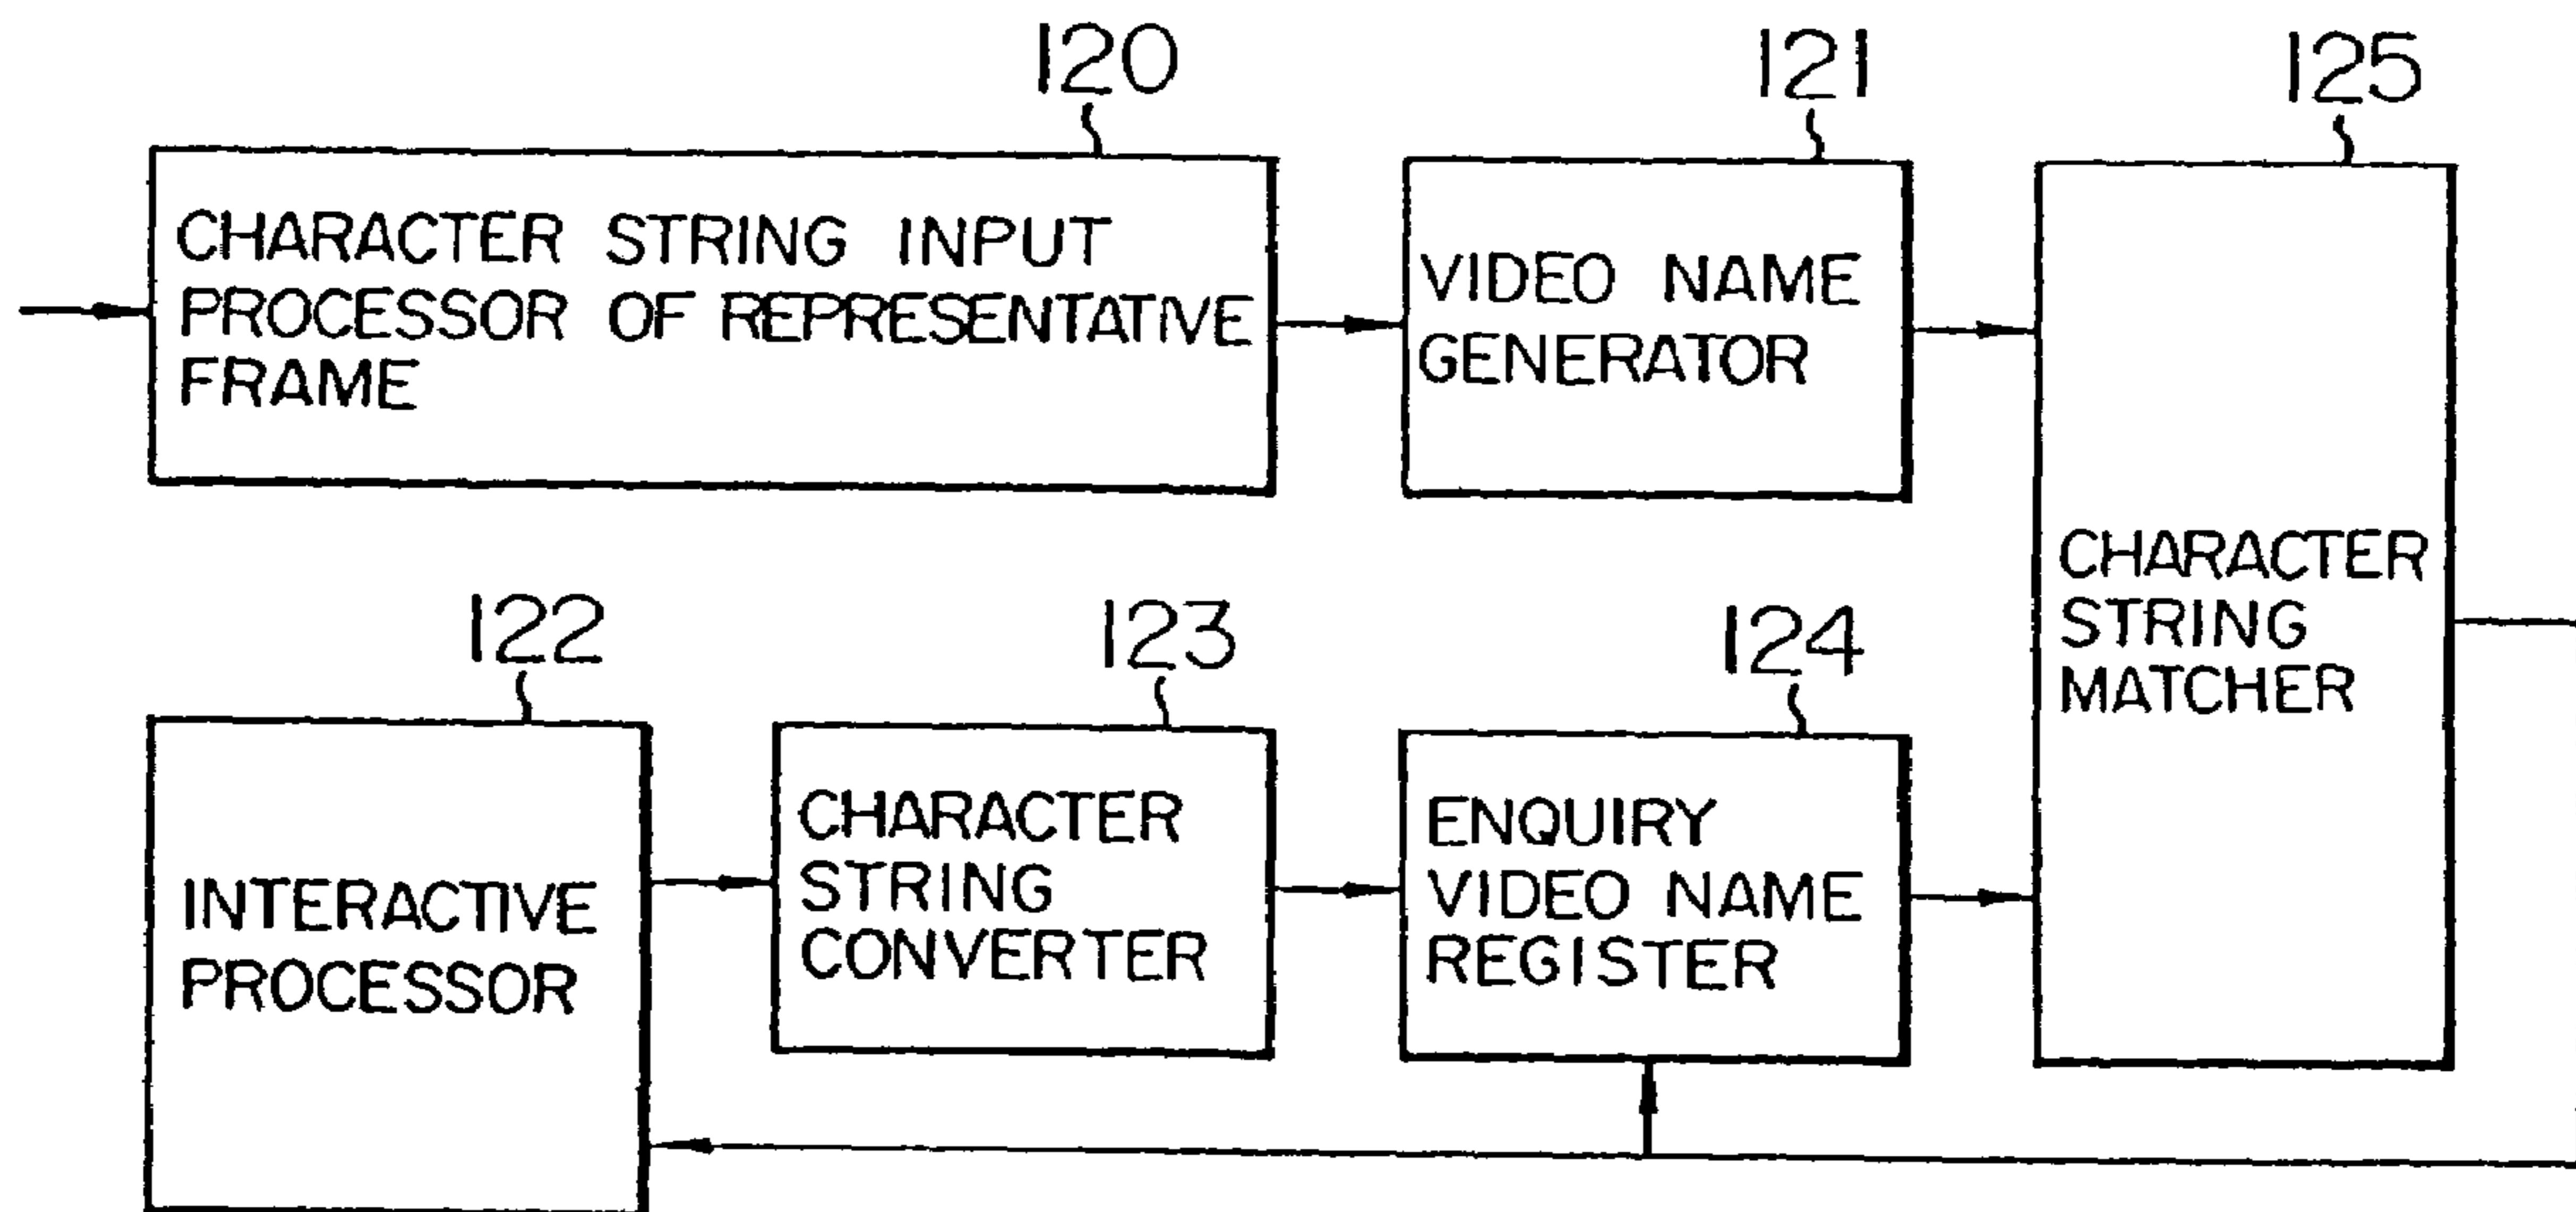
120
CHARACTER STRING INPUT PROCESSOR OF REPRESENTATIVE FRAME

121
VIDEO NAME GENERATOR

125
CHARACTER STRING MATCHER

122
INTERACTIVE PROCESSOR

123
CHARACTER STRING CONVERTER

124
ENQUIRY VIDEO NAME REGISTER